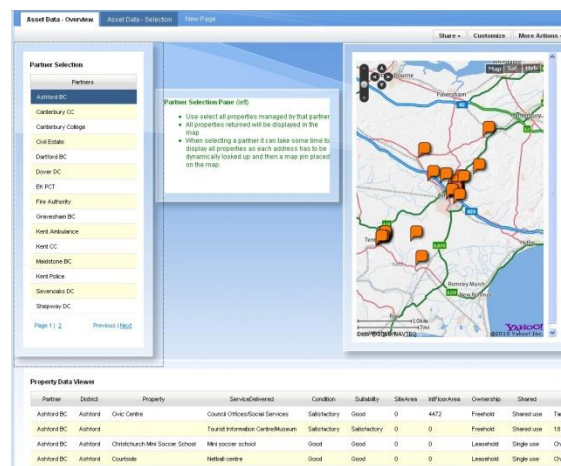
Asset Data - Overview | Asset Data - Selection | New Page

Share ▾ | Customize | More Actions ▾

Partner Selection

Partners

Ashford BC
Canterbury CC
Canterbury College
Civil Estate
Dartford BC
Dover DC
EK PCT
Fire Authority
Gravesham BC
Kent Ambulance
Kent CC
Maidstone BC
Kent Police
Sevenoaks DC
Shepway DC

Page 1 | 2    Previous | Next

Partner Selection Pane (left)

- Use select all properties managed by that partner.
- All properties returned will be displayed in the map
- When selecting a partner it can take some time to display all properties as each address has to be dynamically looked up and then a map pin placed on the map.

Map | Sat | Hyb
Faversham
Romney Marsh
New Romney
10 km
Data ©2010 NAVTEQ
YAHOO!
©2010 Yahoo! Inc

Property Data Viewer

| Partner | District | Property | ServiceDelivered | Condition | Suitability | SiteArea | IntFloorArea | Ownership | Shared | |
|---|---|---|---|---|---|---|---|---|---|---|
| Ashford BC | Ashford | Civic Centre | Council Offices/Social Services | Satisfactory | Good | 0 | 4472 | Freehold | Shared use | Tw |
| Ashford BC | Ashford | | Tourist Information Centre/Museum | Satisfactory | Satisfactory | 0 | 0 | Freehold | Shared use | 18 |
| Ashford BC | Ashford | Christchurch Mini Soccer School | Mini soccer school | Good | Good | 0 | 0 | Leasehold | Single use | Ch |
| Ashford BC | Ashford | Courtside | Netball centre | Good | Good | 0 | 0 | Leasehold | Single use | Ch |